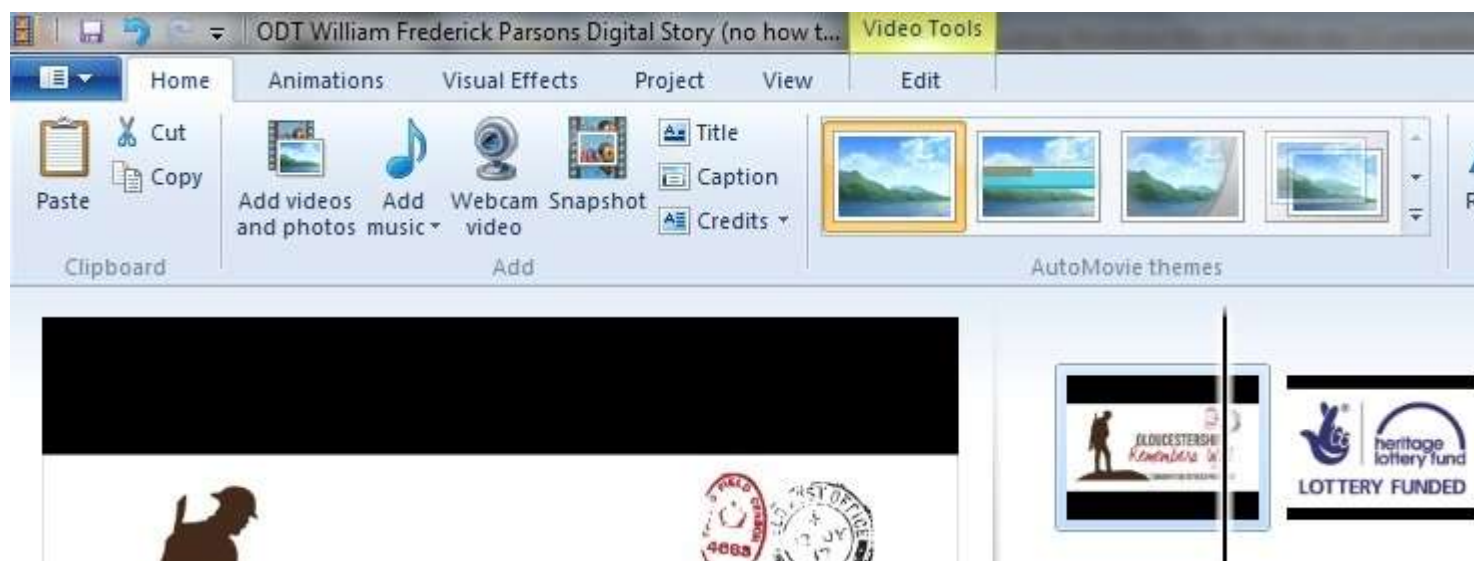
ODT William Frederick Parsons Digital Story (no how t...

Video Tools

Home Animations Visual Effects Project View Edit

Paste Cut Copy

Clipboard

Add videos and photos Add music Webcam video Snapshot Title Caption Credits

Add

AutoMovie themes

GLOUCESTERSHI Remembers W

heritage lottery fund

LOTTERY FUNDED

FIELD 4688

POST OFFICE 12 JY